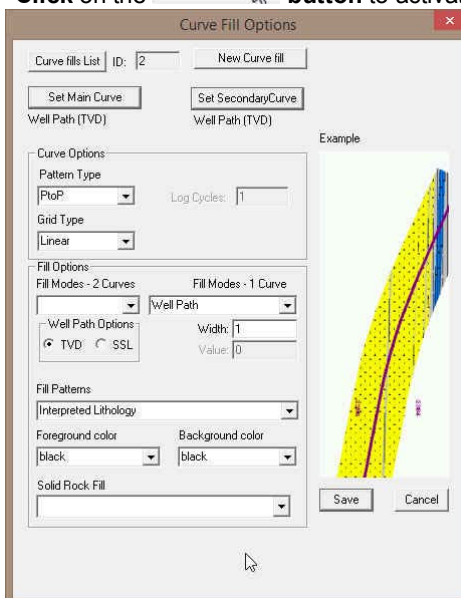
Click on the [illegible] button to activa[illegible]

Curve Fill Options

Curve fills List ID: 2

New Curve fill

Set Main Curve

Well Path (TVD)

Set SecondaryCurve

Well Path (TVD)

Example

Curve Options

Pattern Type

PtoP

Log Cycles: 1

Grid Type

Linear

Fill Options

Fill Modes - 2 Curves

Fill Modes - 1 Curve

Well Path

Well Path Options

TVD SSL

Width: 1

Value: 0

Fill Patterns

Interpreted Lithology

Foreground color

black

Background color

black

Solid Rock Fill

Save

Cancel